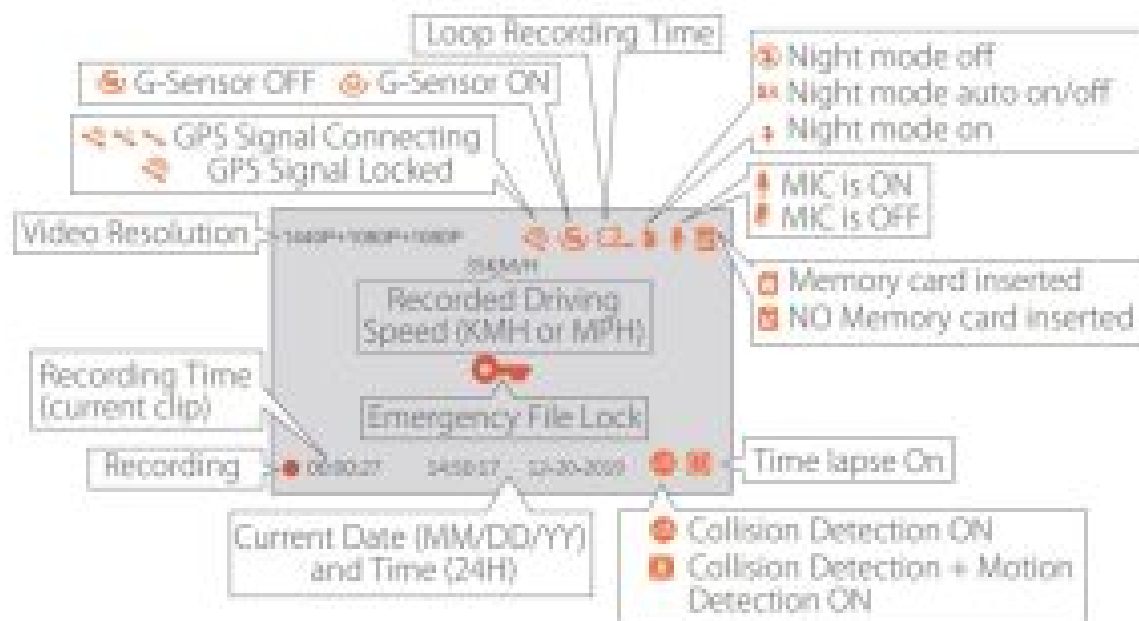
Loop Recording Time

G-Sensor OFF G-Sensor ON

GPS Signal Connecting
GPS Signal Locked

Night mode off
Night mode auto on/off
Night mode on

MIC is ON
MIC is OFF

Video Resolution

1440P+1080P+1080P

35KM/H

Recorded Driving Speed (KMH or MPH)

Memory card inserted
NO Memory card inserted

Recording Time (current clip)

Emergency File Lock

Recording

00:00:27

14:58:57

12-20-2020

Time lapse On

Current Date (MM/DD/YY) and Time (24H)

Collision Detection ON
Collision Detection + Motion Detection ON